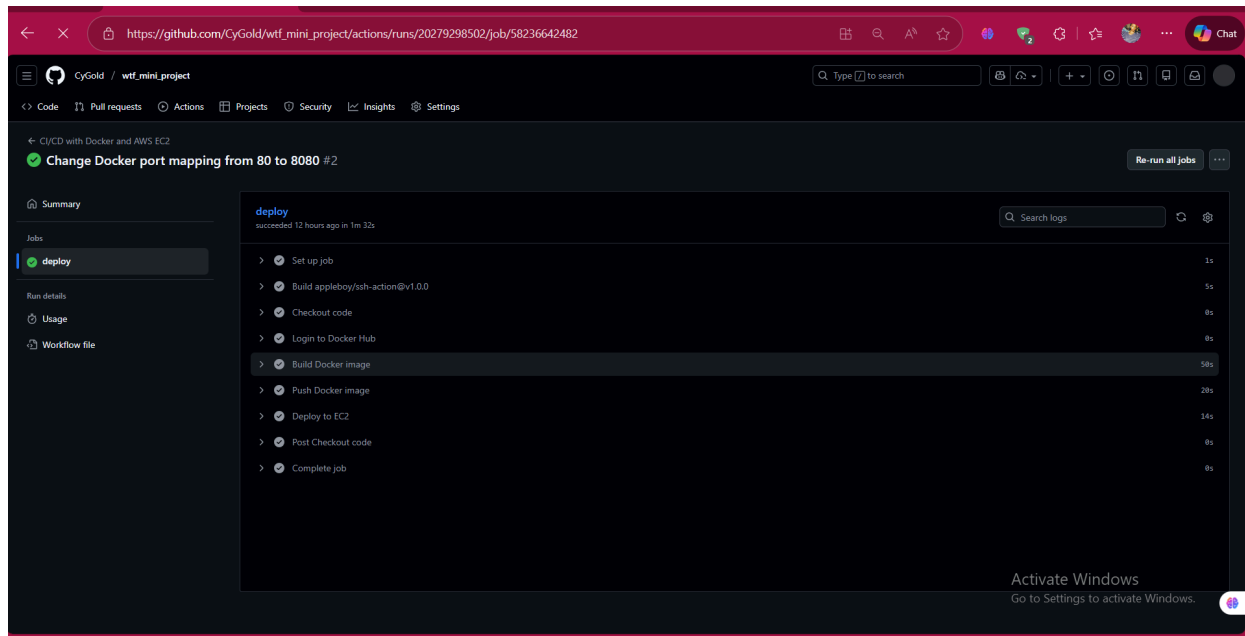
https://github.com/CyGold/wtf_mini_project/actions/runs/20279298502/job/58236642482

Chat

CyGold / wtf_mini_project

Type / to search

Code Pull requests Actions Projects Security Insights Settings

← CI/CD with Docker and AWS EC2

Change Docker port mapping from 80 to 8080 #2

Re-run all jobs

Summary

Jobs

deploy

Run details

Usage

Workflow file

deploy
succeeded 12 hours ago in 1m 32s

Search logs

Set up job 1s
Build appleboy/ssh-action@v1.0.0 5s
Checkout code 0s
Login to Docker Hub 0s
Build Docker image 50s
Push Docker image 20s
Deploy to EC2 14s
Post Checkout code 0s
Complete job 0s

Activate Windows
Go to Settings to activate Windows.